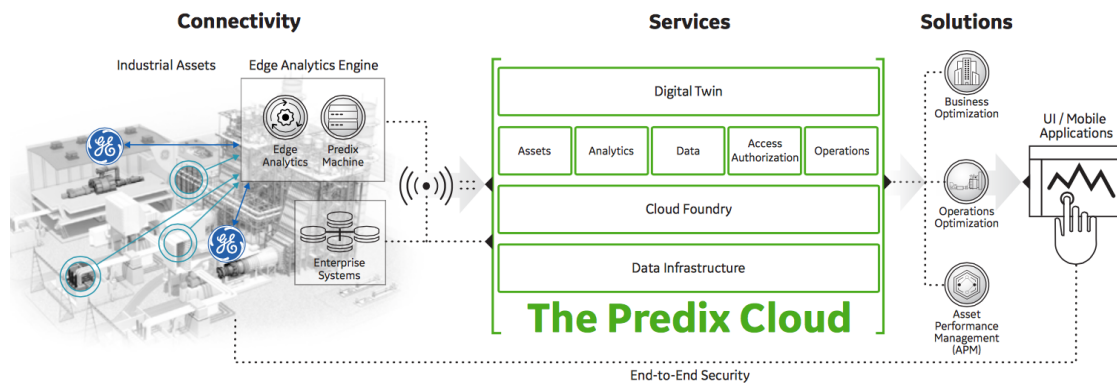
Connectivity

Industrial Assets

Edge Analytics Engine

Edge Analytics

Predix Machine

Enterprise Systems

Services

Digital Twin

| Assets | Analytics | Data | Access Authorization | Operations |
|---|---|---|---|---|

Cloud Foundry

Data Infrastructure

The Predix Cloud

Solutions

Business Optimization

Operations Optimization

Asset Performance Management (APM)

UI / Mobile Applications

End-to-End Security